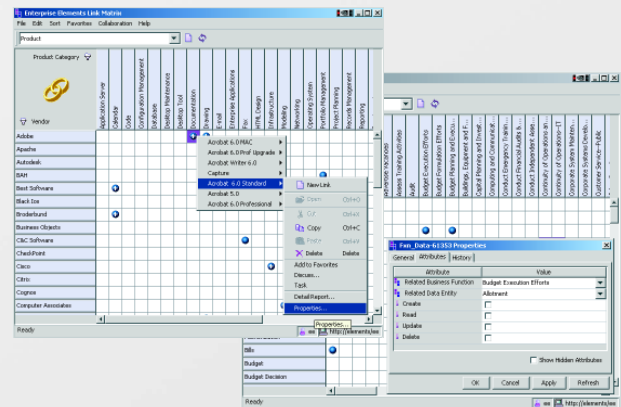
Enterprise Elements Link Matrix

File Edit Sort Favorites Collaboration Help

Product

Product Category

Vendor

Application Server
Calendar
Code
Configuration Management
Database
Desktop Maintenance
Desktop Tool
Documentation
Drawing
E-mail
Enterprise Applications
Fax
HTML Design
Infrastructure
Modeling
Networking
Operating System
Portfolio Management
Project Planning
Records Management
Reporting

Adobe
Apache
Autodesk
BAH
Best Software
Black Ice
Broderbund
Business Objects
C&C Software
CheckPoint
Cisco
Citrix
Cognos
Computer Associates

Acrobat 6.0 MAC
Acrobat 6.0 Prof Upgrade
Acrobat Writer 6.0
Capture
Acrobat 6.0 Standard
Acrobat 5.0
Acrobat 6.0 Professional

New Link
Open Ctrl+O
Cut Ctrl+X
Copy Ctrl+C
Paste Ctrl+V
Delete Delete
Add to Favorites
Discuss...
Task
Detail Report...
Properties...

Properties...

Ready

http://elements/ea

Adverse Vaccines
Assess Training Activities
Audit
Budget Execution Efforts
Budget Formulation Efforts
Budget Planning and Execu...
Buildings, Equipment and F...
Capital Planning and Invest...
Computing and Communicat...
Conduct Emergency Trainin...
Conduct Financial Audits &...
Conduct Independent Asses...
Community of Operations-IT
Community of Operations-IT
Corporate Systems Mainten...
Corporate Systems Develo...
Customer Service-Public

Bills
Budget
Budget Decision

Fxn_Data-61353 Properties

General Attributes History

| Attribute | Value |
|---|---|
| Related Business Function | Budget Execution Efforts |
| Related Data Entity | Allotment |
| Create | |
| Read | |
| Update | |
| Delete | |

Show Hidden Attributes

OK Cancel Apply Refresh

Ready

http://elements/ea